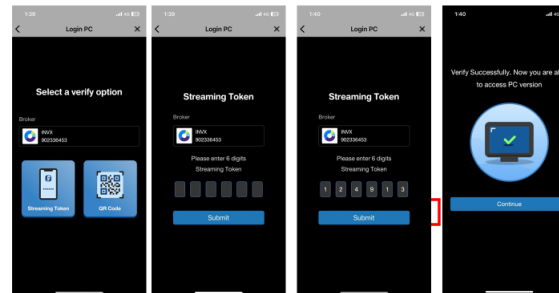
1:20

Login PC

Select a verify option

Broker

INVX
902336453

Streaming Token

QR Code

1:20

Login PC

Streaming Token

Broker

INVX
902336453

Please enter 6 digits Streaming Token

Submit

1:40

Login PC

Streaming Token

Broker

INVX
902336453

Please enter 6 digits Streaming Token

1 2 4 9 1 3

Submit

1:40

Verify Successfully. Now you are al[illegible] to access PC version

Continue